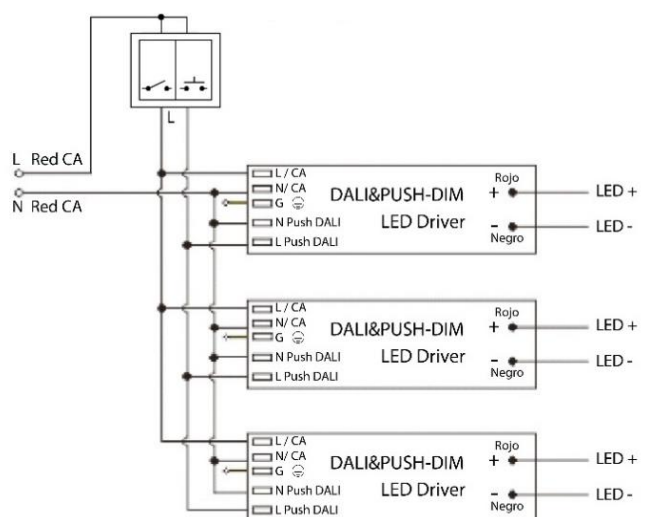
L

L Red CA

N Red CA

L / CA
N/ CA
G
N Push DALI
L Push DALI

DALI&PUSH-DIM
LED Driver

Rojo
+
-
Negro

LED +
LED -

L / CA
N/ CA
G
N Push DALI
L Push DALI

DALI&PUSH-DIM
LED Driver

Rojo
+
-
Negro

LED +
LED -

L / CA
N/ CA
G
N Push DALI
L Push DALI

DALI&PUSH-DIM
LED Driver

Rojo
+
-
Negro

LED +
LED -